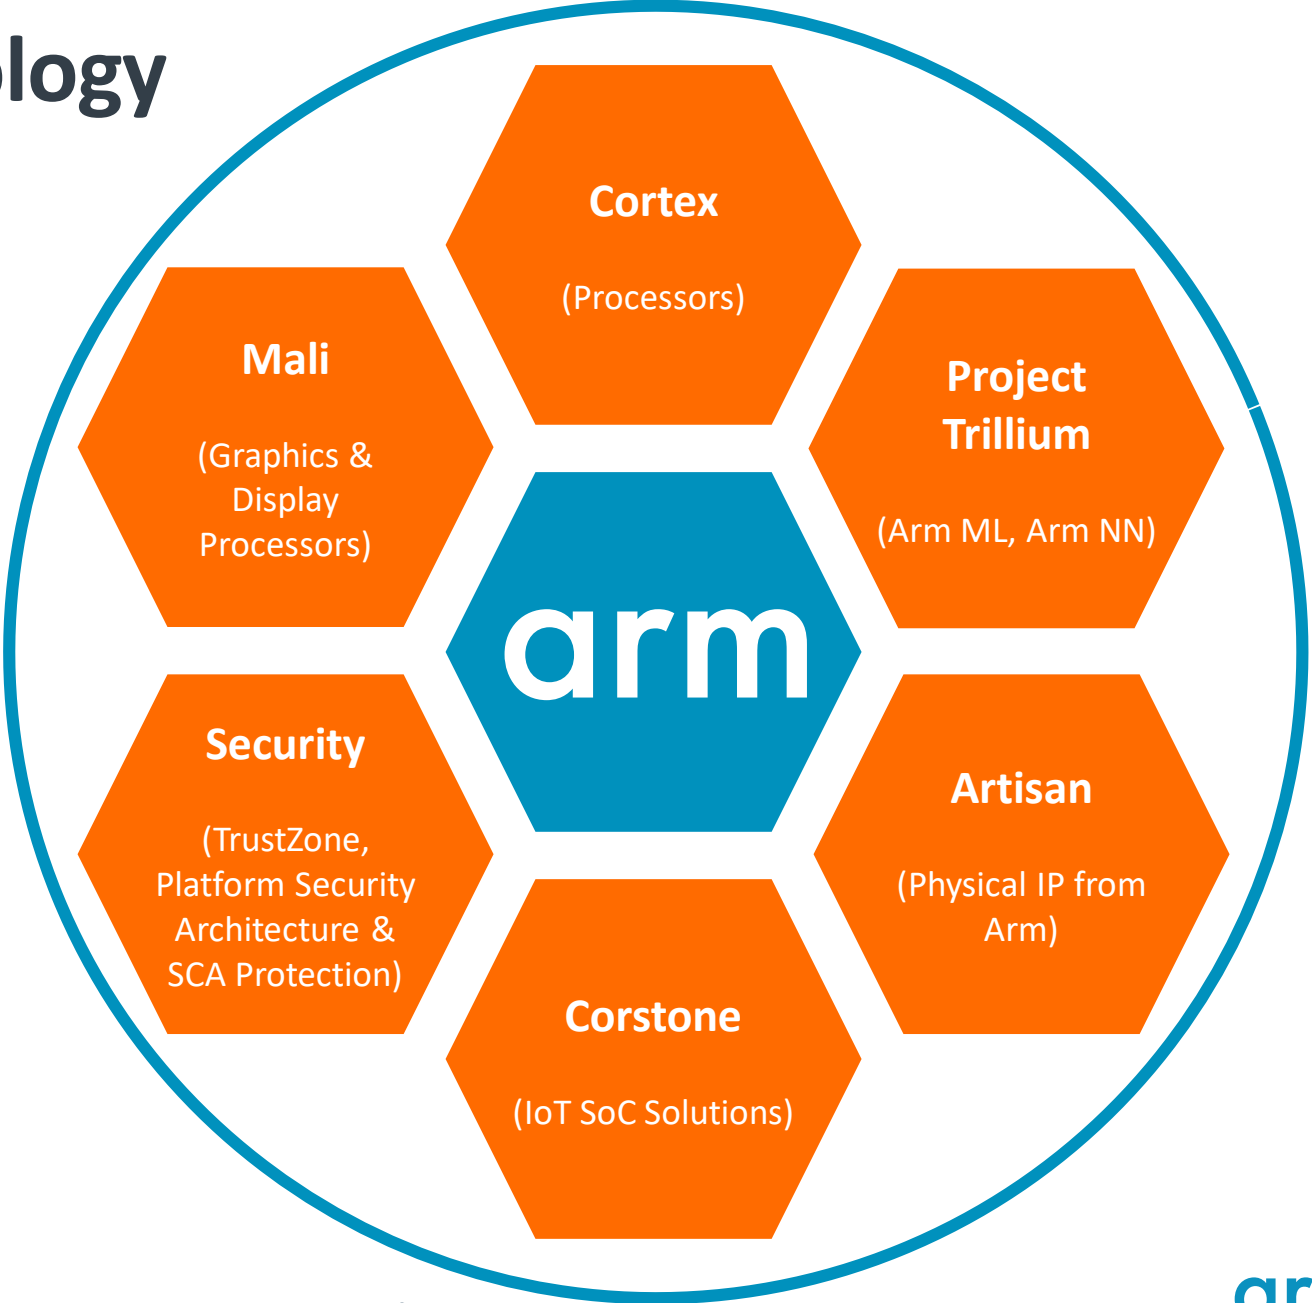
ology

Cortex

(Processors)

Mali

(Graphics & Display Processors)

Project Trillium

(Arm ML, Arm NN)

arm

Security

(TrustZone, Platform Security Architecture & SCA Protection)

Artisan

(Physical IP from Arm)

Corstone

(IoT SoC Solutions)

ar